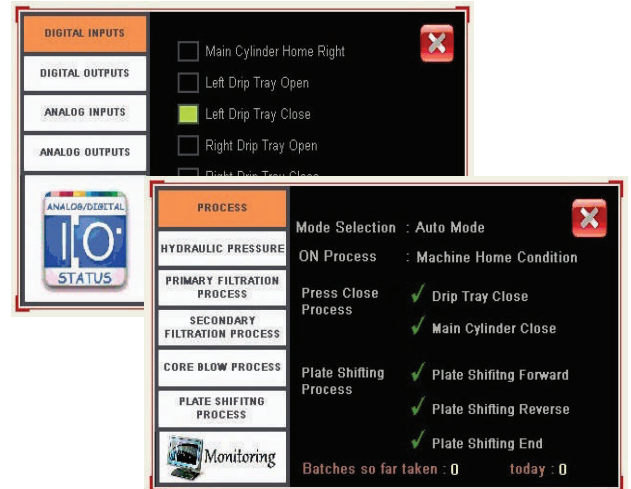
DIGITAL INPUTS
DIGITAL OUTPUTS
ANALOG INPUTS
ANALOG OUTPUTS
ANALOG/DIGITAL
IO
STATUS

Main Cylinder Home Right
Left Drip Tray Open
Left Drip Tray Close
Right Drip Tray Open
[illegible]

PROCESS
HYDRAULIC PRESSURE
PRIMARY FILTRATION PROCESS
SECONDARY FILTRATION PROCESS
CORE BLOW PROCESS
PLATE SHIFITNG PROCESS
Monitoring

Mode Selection : Auto Mode
ON Process : Machine Home Condition
Press Close Process
Drip Tray Close
Main Cylinder Close
Plate Shifting Process
Plate Shifitng Forward
Plate Shifting Reverse
Plate Shifting End
Batches so far taken : 0
today : 0